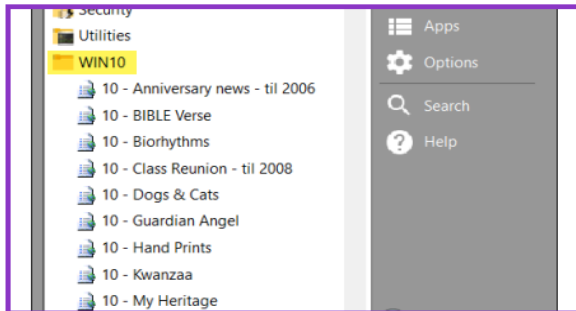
Security
Utilities
WIN10
10 - Anniversary news - til 2006
10 - BIBLE Verse
10 - Biorhythms
10 - Class Reunion - til 2008
10 - Dogs & Cats
10 - Guardian Angel
10 - Hand Prints
10 - Kwanzaa
10 - My Heritage

Apps
Options
Search
Help